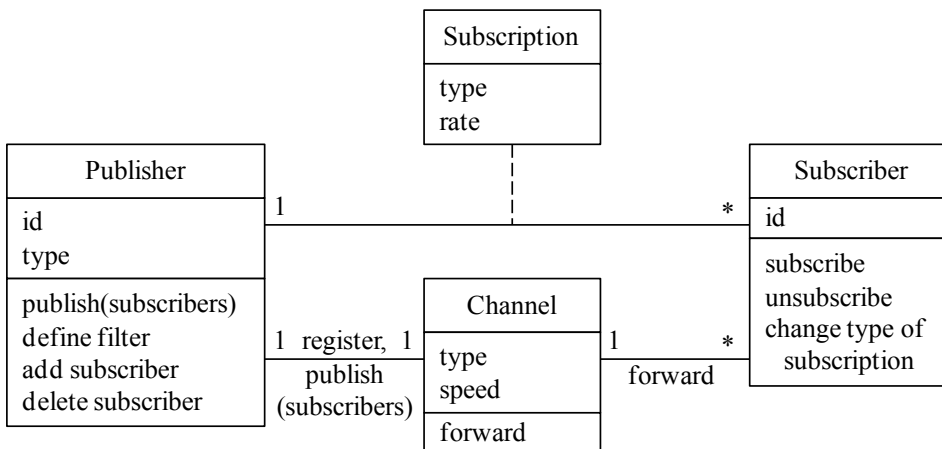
Subscription
type
rate

Publisher
id
type
publish(subscribers)
define filter
add subscriber
delete subscriber

1

*

Subscriber
id
subscribe
unsubscribe
change type of subscription

1 register, 1
publish
(subscribers)

Channel
type
speed
forward

1

*

forward